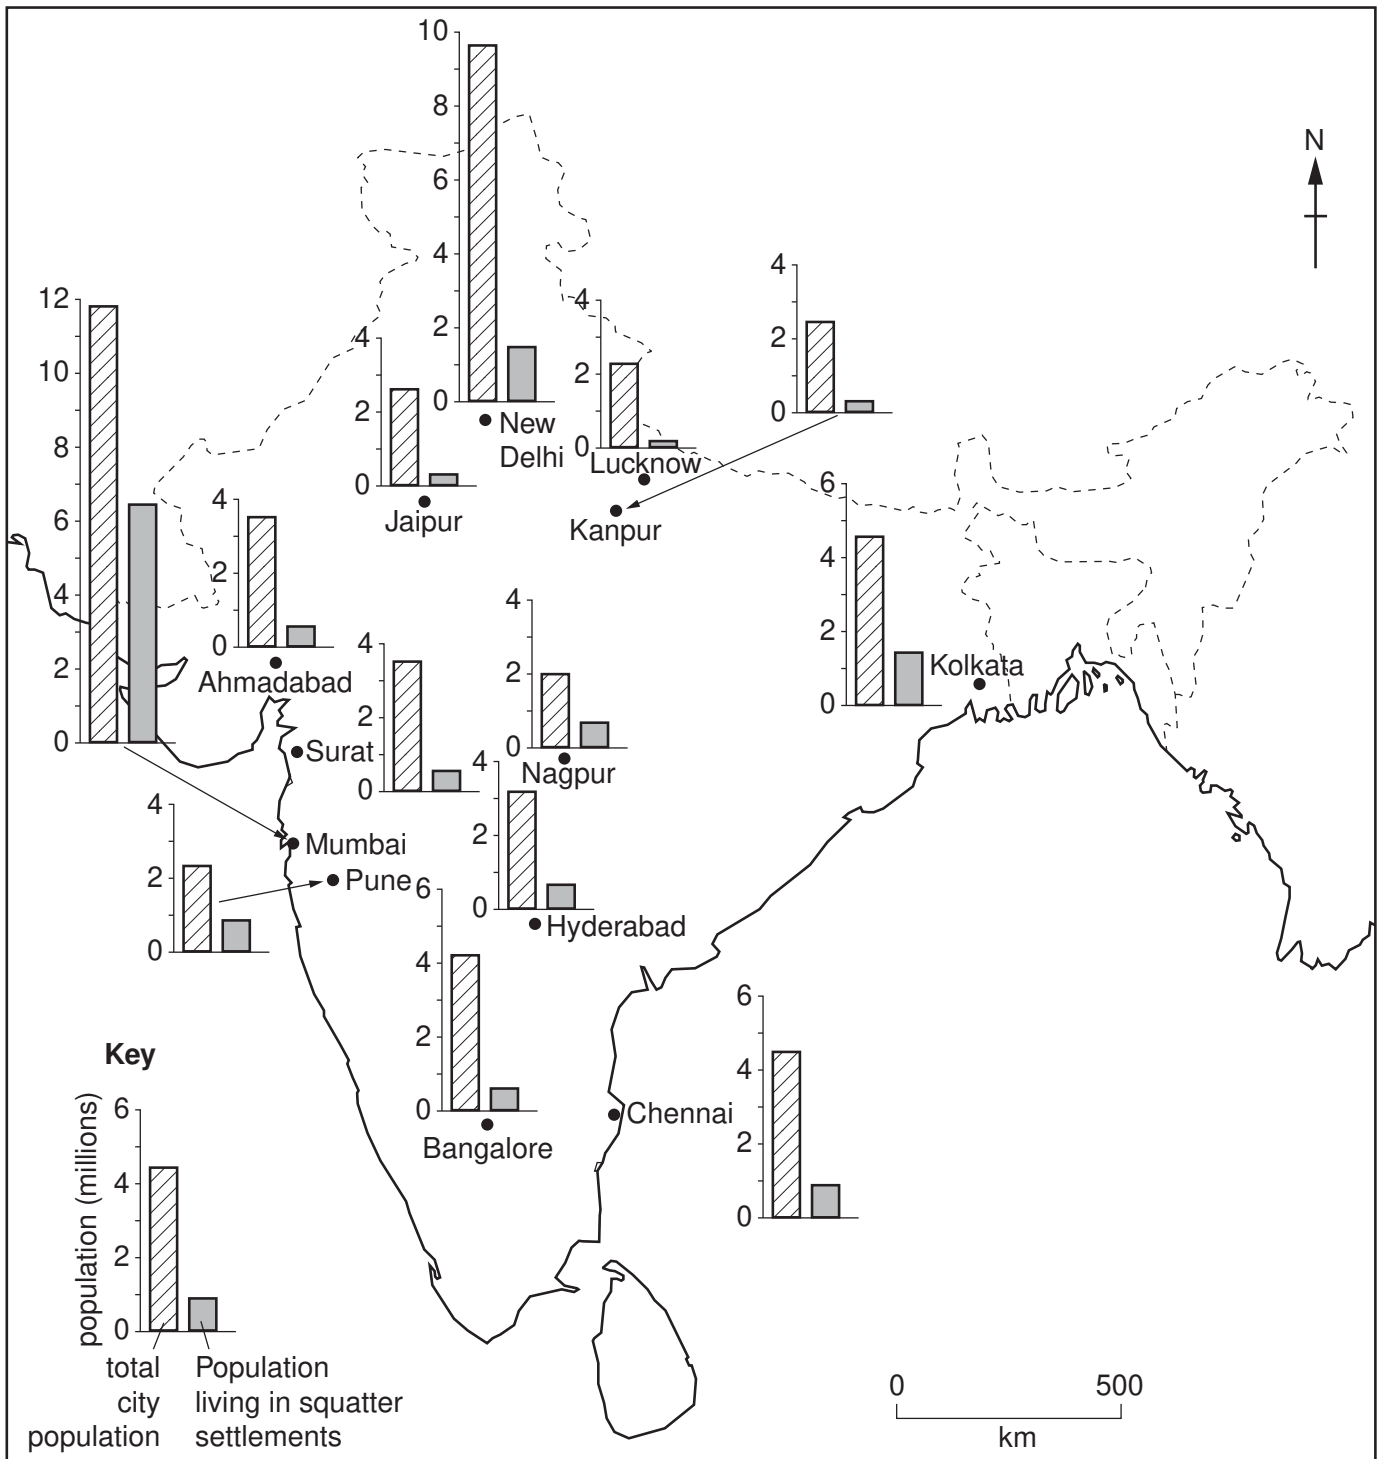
10
8
6
4
2
0
New Delhi

N

12
10
8
6
4
2
0

4
2
0
Jaipur

4
2
0
Lucknow

4
2
0
Kanpur

4
2
0
Ahmadabad

6
4
2
0
Kolkata

4
2
0
Surat

4
2
0
Nagpur

4
2
0
Mumbai

4
2
0
Pune

4
2
0
Hyderabad

6
4
2
0
Bangalore

6
4
2
0
Chennai

Key
population (millions)
6
4
2
0
total city population
Population living in squatter settlements

0
500
km